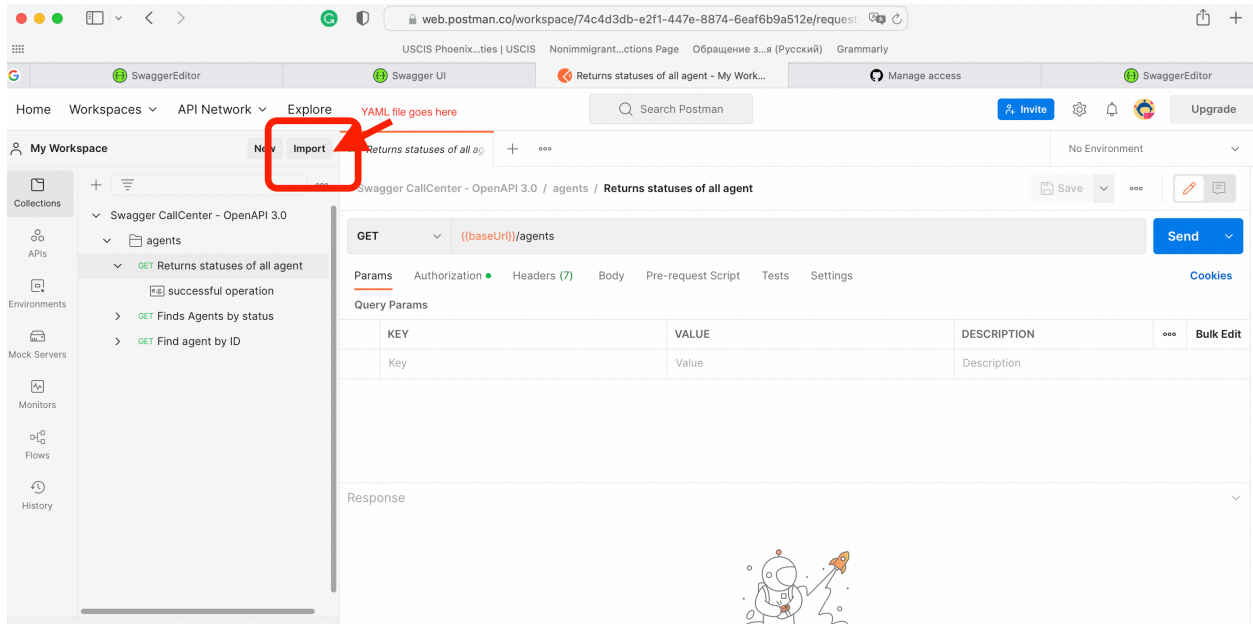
web.postman.co/workspace/74c4d3db-e2f1-447e-8874-6eaf6b9a512e/request

USCIS Phoenix...ties | USCIS   Nonimmigrant...ctions Page   Обращение з...я (Русский)   Grammarly

SwaggerEditor   Swagger UI   Returns statuses of all agent - My Work...   Manage access   SwaggerEditor

Home   Workspaces   API Network   Explore   YAML file goes here   Search Postman   Invite   Upgrade

My Workspace   New   Import   Returns statuses of all ag   +   ooo   No Environment

Collections   APIs   Environments   Mock Servers   Monitors   Flows   History

Swagger CallCenter - OpenAPI 3.0
agents
GET Returns statuses of all agent
e.g. successful operation
GET Finds Agents by status
GET Find agent by ID

Swagger CallCenter - OpenAPI 3.0 / agents / Returns statuses of all agent   Save   ooo

GET   {{baseUrl}}/agents   Send

Params   Authorization   Headers (7)   Body   Pre-request Script   Tests   Settings   Cookies

Query Params

| KEY | VALUE | DESCRIPTION | ooo Bulk Edit |
|---|---|---|---|
| Key | Value | Description | |

Response